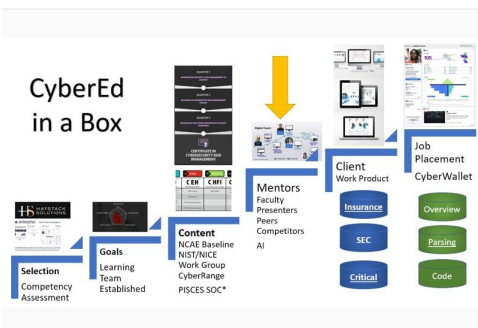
CyberEd in a Box

HAYSTACK SOLUTIONS

Selection
Competency Assessment

Goals
Learning Team Established

CERTIFICATE IN CYBERSECURITY RISK MANAGEMENT

CEH CHFI

Content
NCAE Baseline
NIST/NICE
Work Group
CyberRange
PISCES SOC*

Mentors
Faculty
Presenters
Peers
Competitors
AI

Client
Work Product

Insurance
SEC
Critical

Job Placement
CyberWallet

Overview
Parsing
Code